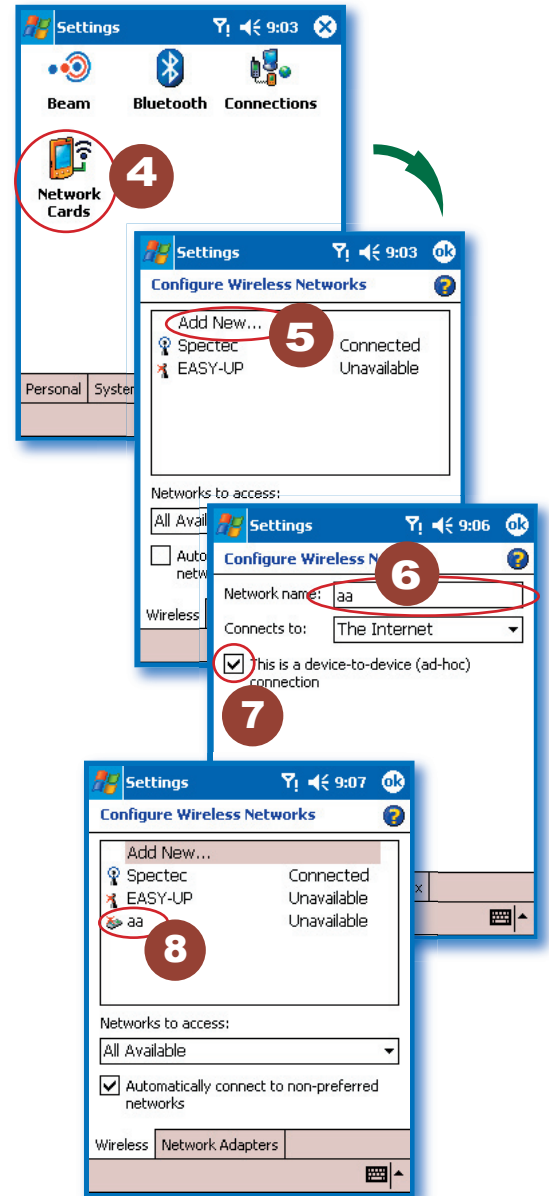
Settings 9:03

Beam Bluetooth Connections

Network Cards

4

Personal System

Settings 9:03 ok

Configure Wireless Networks

Add New...

5

Spectec Connected

EASY-UP Unavailable

Networks to access:

All Avail

Auto netw

Wireless

Settings 9:06 ok

Configure Wireless N

6

Network name: aa

Connects to: The Internet

This is a device-to-device (ad-hoc) connection

7

Settings 9:07 ok

Configure Wireless Networks

Add New...

Spectec Connected

EASY-UP Unavailable

aa Unavailable

8

Networks to access:

All Available

Automatically connect to non-preferred networks

Wireless Network Adapters